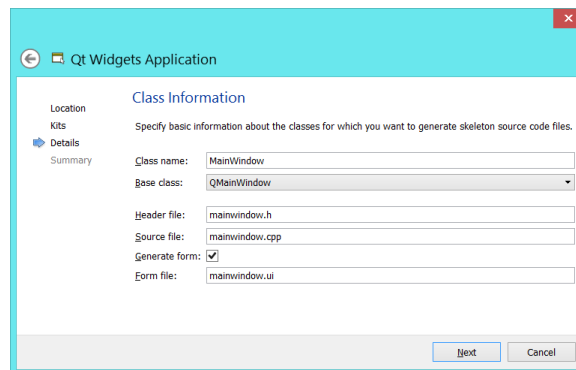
Qt Widgets Application

Location
Kits
Details
Summary

Class Information

Specify basic information about the classes for which you want to generate skeleton source code files.

Class name: MainWindow
Base class: QMainWindow

Header file: mainwindow.h
Source file: mainwindow.cpp
Generate form: ✓
Form file: mainwindow.ui

Next
Cancel